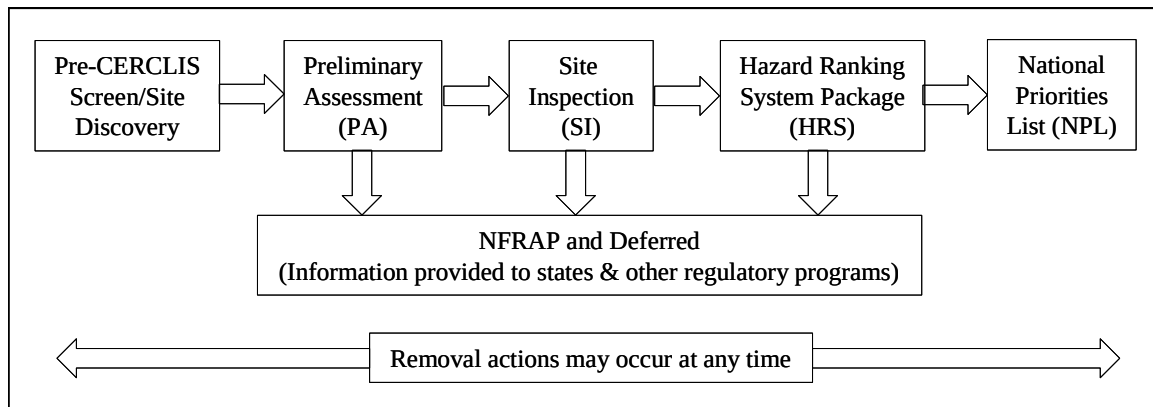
Pre-CERCLIS Screen/Site Discovery

Preliminary Assessment (PA)

Site Inspection (SI)

Hazard Ranking System Package (HRS)

National Priorities List (NPL)

NFRAP and Deferred
(Information provided to states & other regulatory programs)

Removal actions may occur at any time